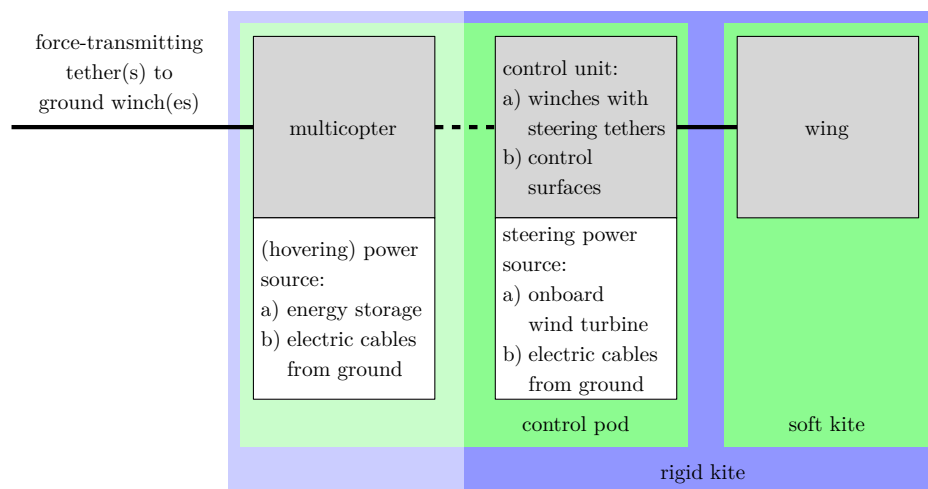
force-transmitting tether(s) to ground winch(es)

multicopter

(hovering) power source:
a) energy storage
b) electric cables from ground

control unit:
a) winches with steering tethers
b) control surfaces

steering power source:
a) onboard wind turbine
b) electric cables from ground

control pod

wing

soft kite

rigid kite